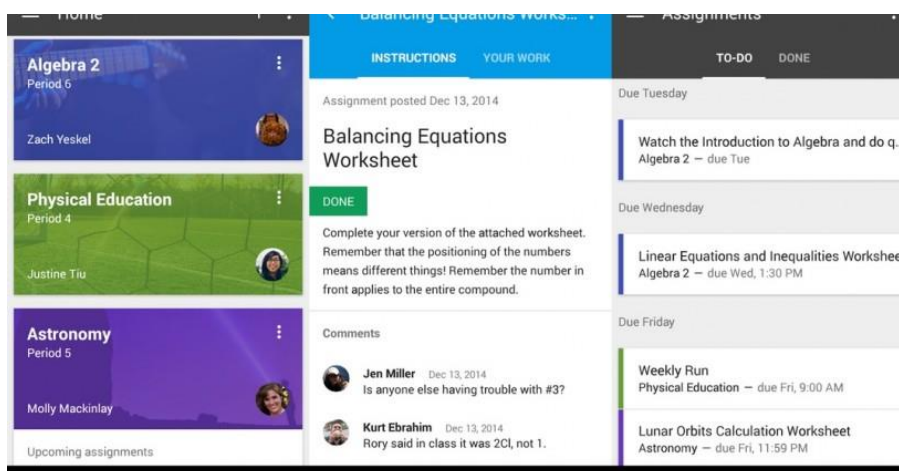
Home

Algebra 2
Period 6

Zach Yeskel

Physical Education
Period 4

Justine Tiu

Astronomy
Period 5

Molly Mackinlay

Upcoming assignments

Balancing Equations Works...

INSTRUCTIONS YOUR WORK

Assignment posted Dec 13, 2014

Balancing Equations Worksheet

DONE

Complete your version of the attached worksheet. Remember that the positioning of the numbers means different things! Remember the number in front applies to the entire compound.

Comments

Jen Miller Dec 13, 2014
Is anyone else having trouble with #3?

Kurt Ebrahim Dec 13, 2014
Rory said in class it was 2Cl, not 1.

Assignments

TO-DO DONE

Due Tuesday

Watch the Introduction to Algebra and do q.
Algebra 2 — due Tue

Due Wednesday

Linear Equations and Inequalities Workshee
Algebra 2 — due Wed, 1:30 PM

Due Friday

Weekly Run
Physical Education — due Fri, 9:00 AM

Lunar Orbits Calculation Worksheet
Astronomy — due Fri, 11:59 PM